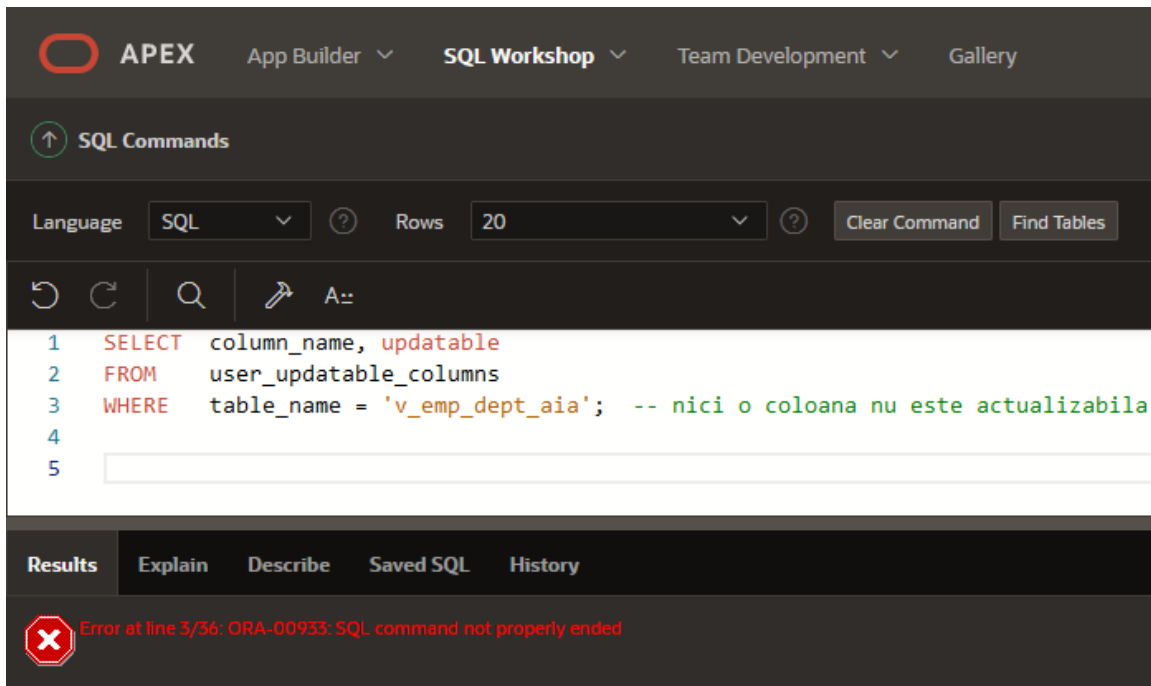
APEX App Builder SQL Workshop Team Development Gallery

SQL Commands

Language SQL ? Rows 20 ? Clear Command Find Tables

A

1 SELECT column_name, updatable
2 FROM user_updatable_columns
3 WHERE table_name = 'v_emp_dept_aia'; -- nici o coloana nu este actualizabila
4
5

Results Explain Describe Saved SQL History

Error at line 3/36: ORA-00933: SQL command not properly ended